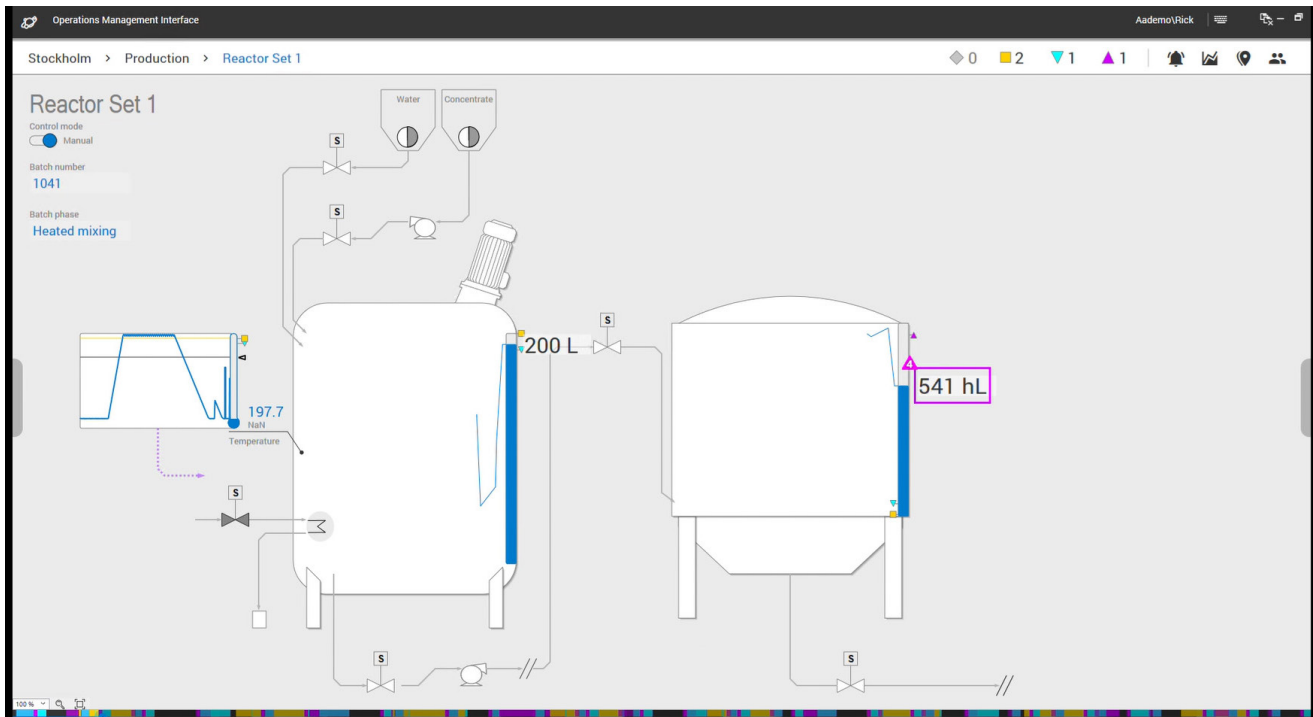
Operations Management Interface

Aademo\Rick

Stockholm > Production > Reactor Set 1

0 2 1 1

Reactor Set 1

Control mode

Manual

Batch number

1041

Batch phase

Heated mixing

Water

Concentrate

S

S

S

S

S

S

200 L

541 hL

197.7

NaN

Temperature

100 %